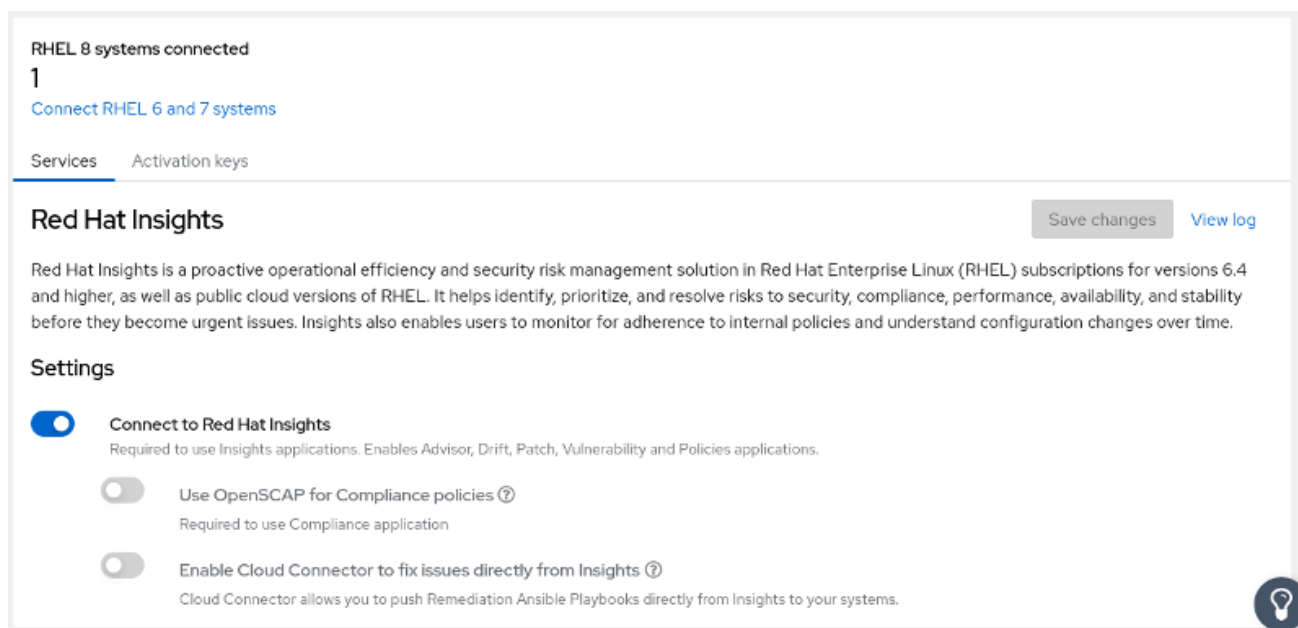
RHEL 8 systems connected

1

Connect RHEL 6 and 7 systems

Services  Activation keys

Red Hat Insights

Save changes  View log

Red Hat Insights is a proactive operational efficiency and security risk management solution in Red Hat Enterprise Linux (RHEL) subscriptions for versions 6.4 and higher, as well as public cloud versions of RHEL. It helps identify, prioritize, and resolve risks to security, compliance, performance, availability, and stability before they become urgent issues. Insights also enables users to monitor for adherence to internal policies and understand configuration changes over time.

Settings

Connect to Red Hat Insights

Required to use Insights applications. Enables Advisor, Drift, Patch, Vulnerability and Policies applications.

Use OpenSCAP for Compliance policies

Required to use Compliance application

Enable Cloud Connector to fix issues directly from Insights

Cloud Connector allows you to push Remediation Ansible Playbooks directly from Insights to your systems.